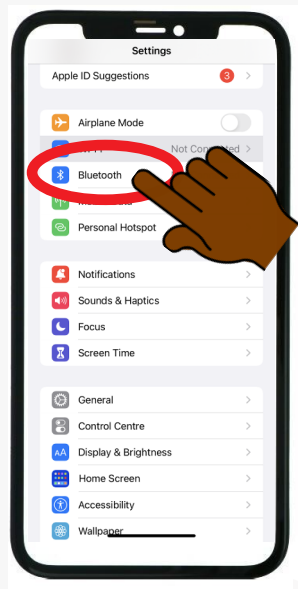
Settings

Apple ID Suggestions 3

Airplane Mode

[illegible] Not Connected

Bluetooth

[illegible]

Personal Hotspot

Notifications

Sounds & Haptics

Focus

Screen Time

General

Control Centre

Display & Brightness

Home Screen

Accessibility

Wallpaper